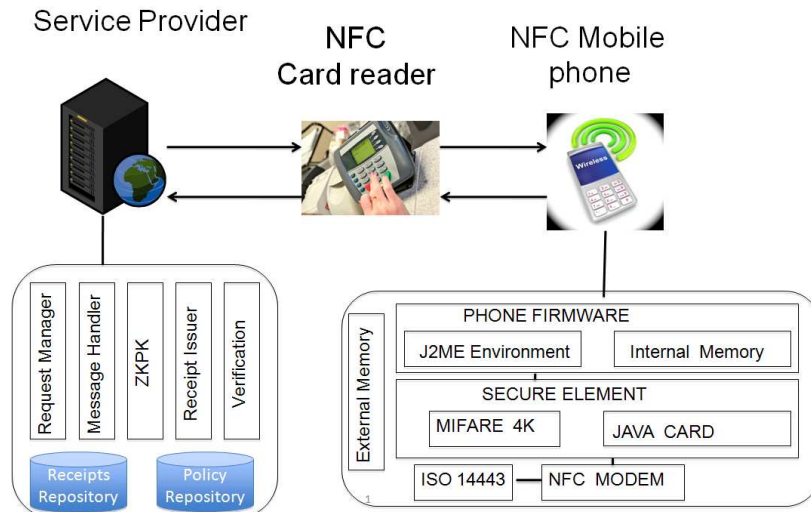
Service Provider

NFC Card reader

NFC Mobile phone

Wireless

Request Manager

Message Handler

ZKPK

Receipt Issuer

Verification

Receipts Repository

Policy Repository

External Memory

PHONE FIRMWARE

J2ME Environment

Internal Memory

SECURE ELEMENT

MIFARE 4K

JAVA CARD

ISO 14443

NFC MODEM

1